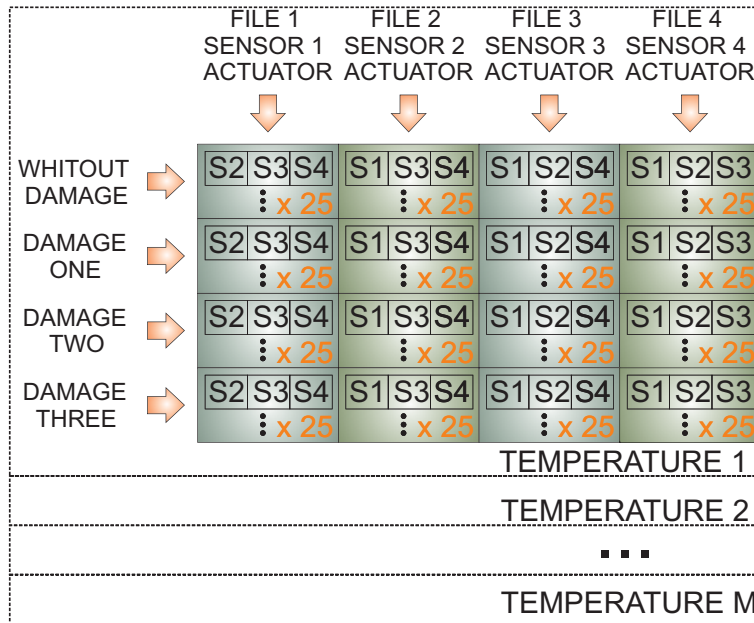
FILE 1 SENSOR 1 ACTUATOR

FILE 2 SENSOR 2 ACTUATOR

FILE 3 SENSOR 3 ACTUATOR

FILE 4 SENSOR 4 ACTUATOR

| | | | |
|---|---|---|---|
| WHITOUT DAMAGE | S2 S3 S4 ⋮ x 25 | S1 S3 S4 ⋮ x 25 | S1 S2 S4 ⋮ x 25 | S1 S2 S3 ⋮ x 25 |
| DAMAGE ONE | S2 S3 S4 ⋮ x 25 | S1 S3 S4 ⋮ x 25 | S1 S2 S4 ⋮ x 25 | S1 S2 S3 ⋮ x 25 |
| DAMAGE TWO | S2 S3 S4 ⋮ x 25 | S1 S3 S4 ⋮ x 25 | S1 S2 S4 ⋮ x 25 | S1 S2 S3 ⋮ x 25 |
| DAMAGE THREE | S2 S3 S4 ⋮ x 25 | S1 S3 S4 ⋮ x 25 | S1 S2 S4 ⋮ x 25 | S1 S2 S3 ⋮ x 25 |

TEMPERATURE 1

TEMPERATURE 2

...

TEMPERATURE M